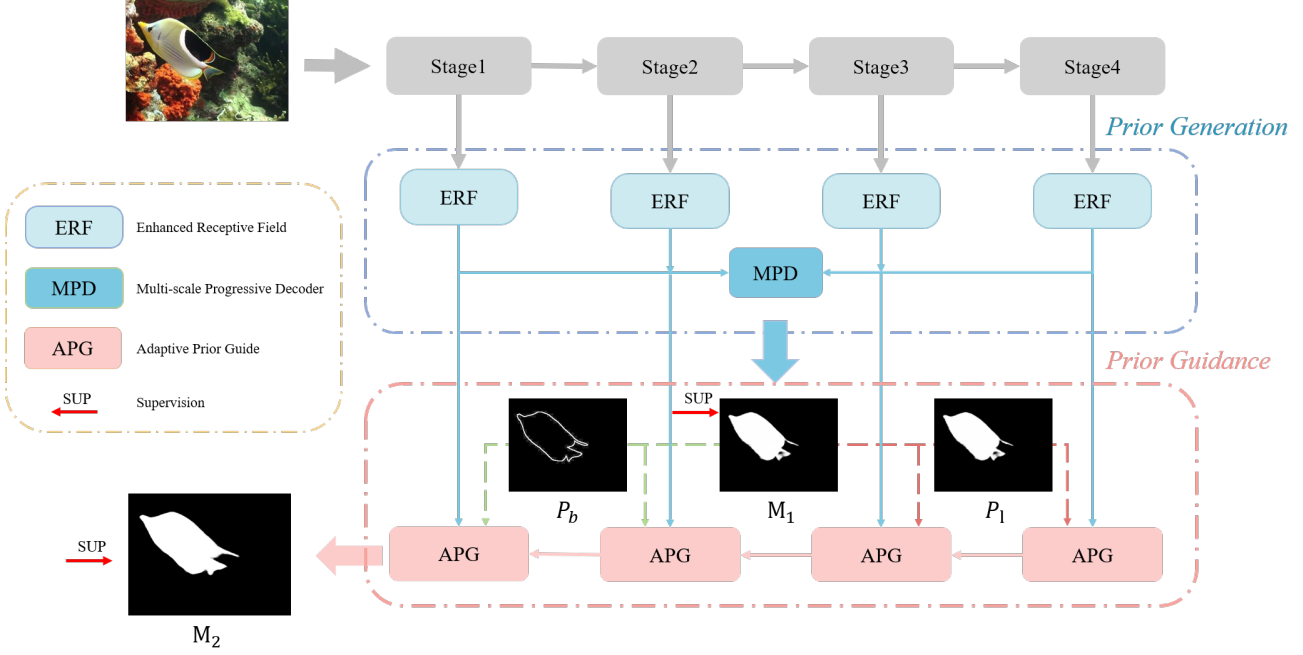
Stage1

Stage2

Stage3

Stage4

Prior Generation

ERF

ERF

ERF

ERF

ERF Enhanced Receptive Field

MPD Multi-scale Progressive Decoder

APG Adaptive Prior Guide

SUP Supervision

MPD

Prior Guidance

SUP

$P_b$

$M_1$

$P_l$

SUP

APG

APG

APG

APG

$M_2$